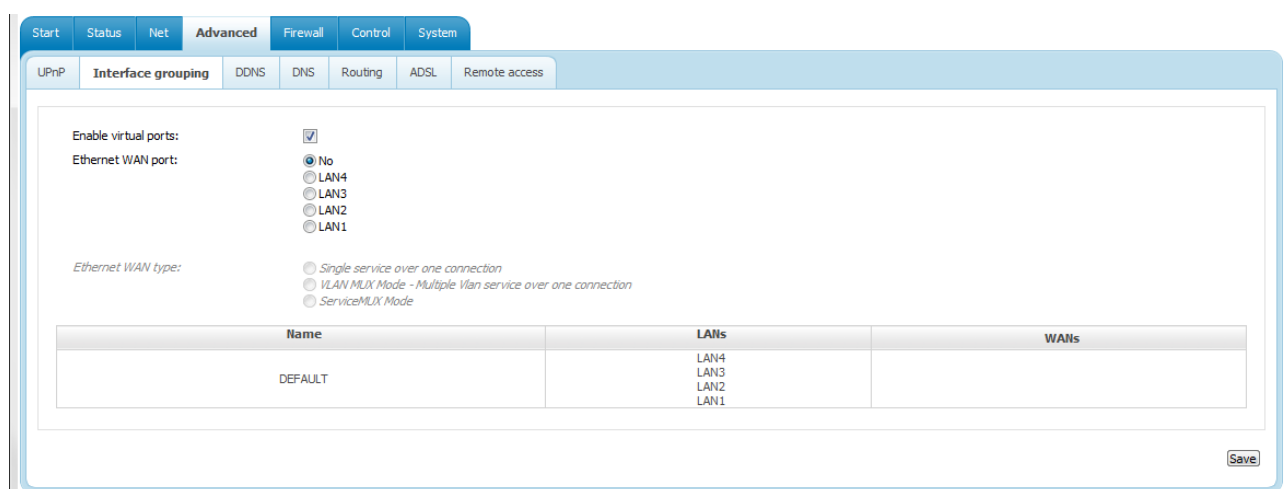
Start Status Net Advanced Firewall Control System

UPnP Interface grouping DDNS DNS Routing ADSL Remote access

Enable virtual ports:

Ethernet WAN port:
No
LAN4
LAN3
LAN2
LAN1

Ethernet WAN type:
Single service over one connection
VLAN MUX Mode - Multiple Vlan service over one connection
ServiceMUX Mode

| Name | LANs | WANs |
|---|---|---|
| DEFAULT | LAN4 LAN3 LAN2 LAN1 | |

Save